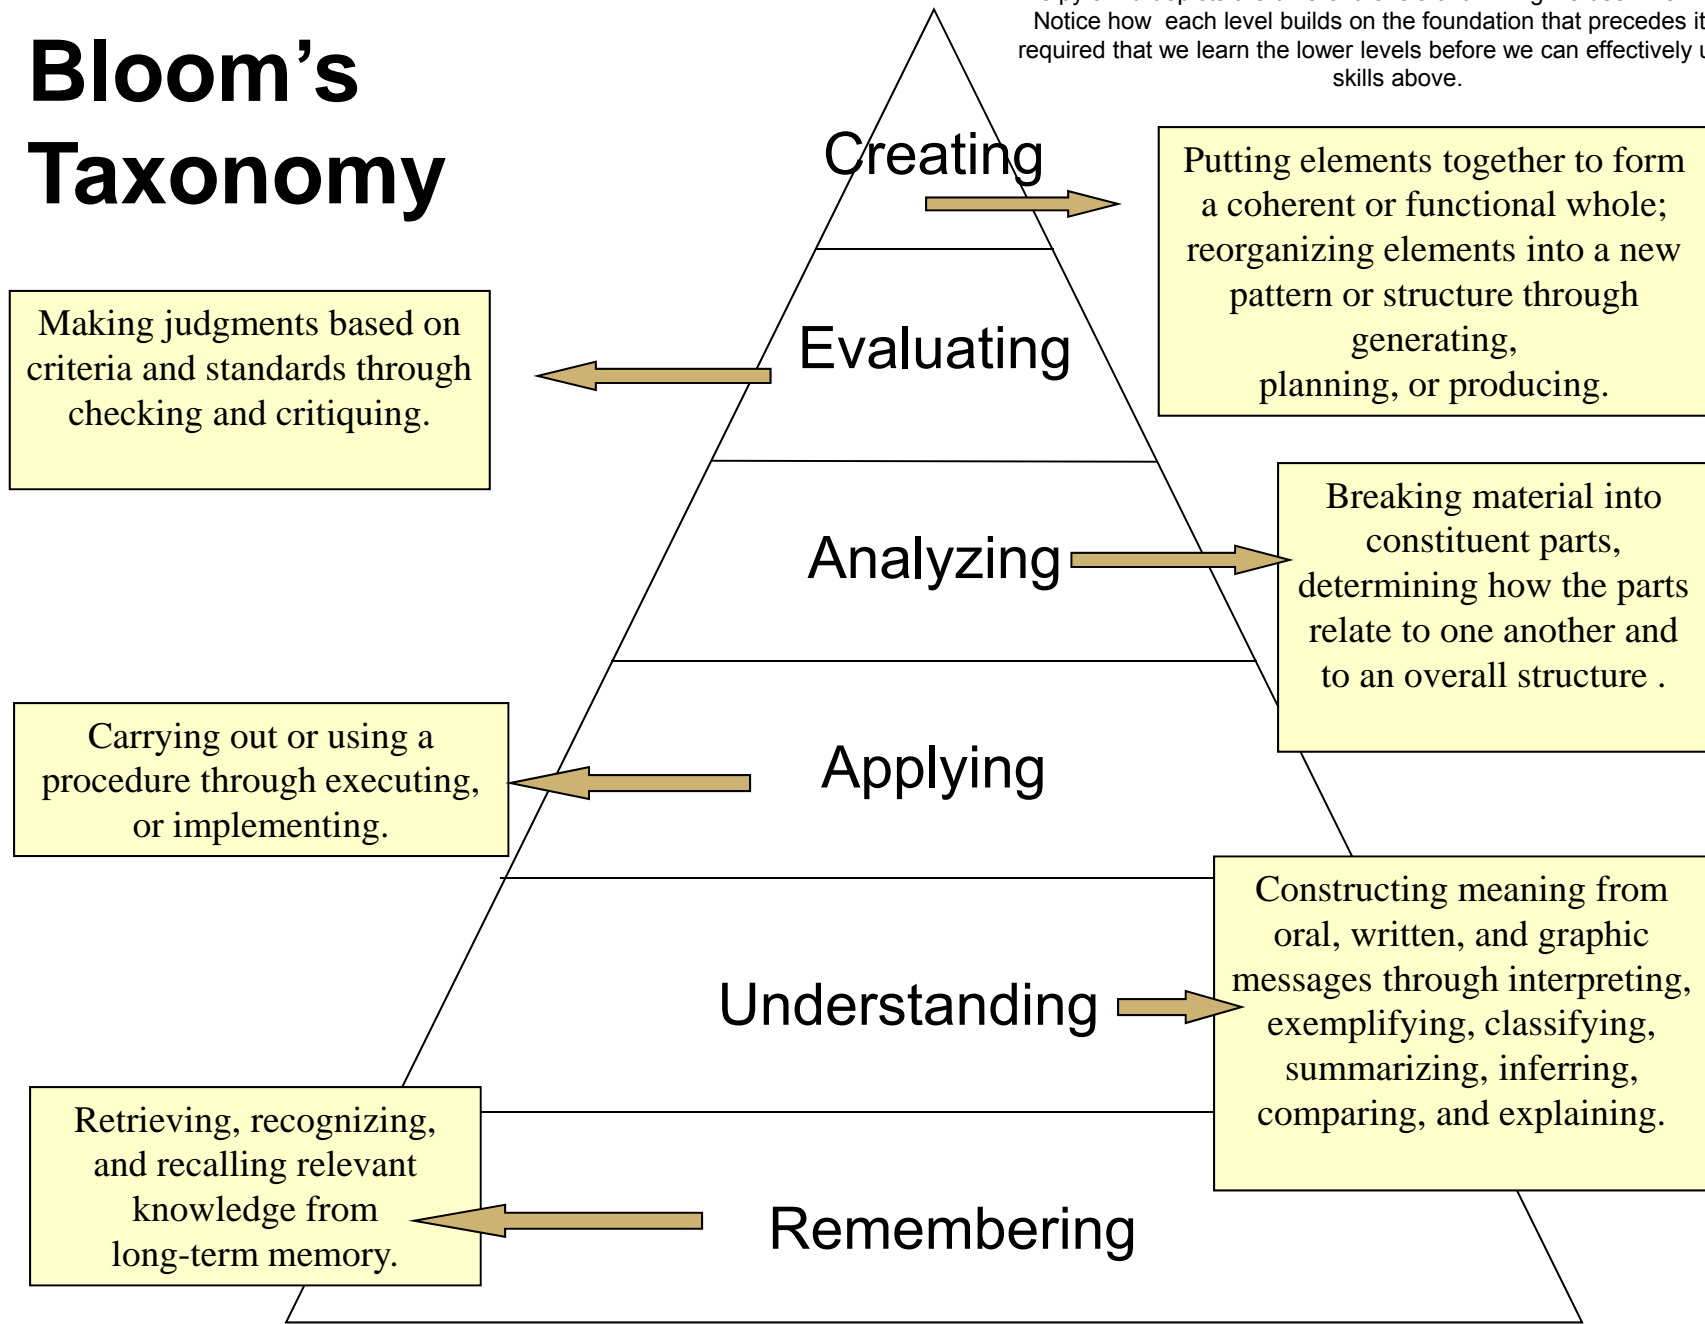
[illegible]
Notice how each level builds on the foundation that precedes it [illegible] required that we learn the lower levels before we can effectively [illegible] skills above.

Bloom's Taxonomy

Creating

Putting elements together to form a coherent or functional whole; reorganizing elements into a new pattern or structure through generating, planning, or producing.

Evaluating

Making judgments based on criteria and standards through checking and critiquing.

Analyzing

Breaking material into constituent parts, determining how the parts relate to one another and to an overall structure .

Applying

Carrying out or using a procedure through executing, or implementing.

Understanding

Constructing meaning from oral, written, and graphic messages through interpreting, exemplifying, classifying, summarizing, inferring, comparing, and explaining.

Remembering

Retrieving, recognizing, and recalling relevant knowledge from long-term memory.